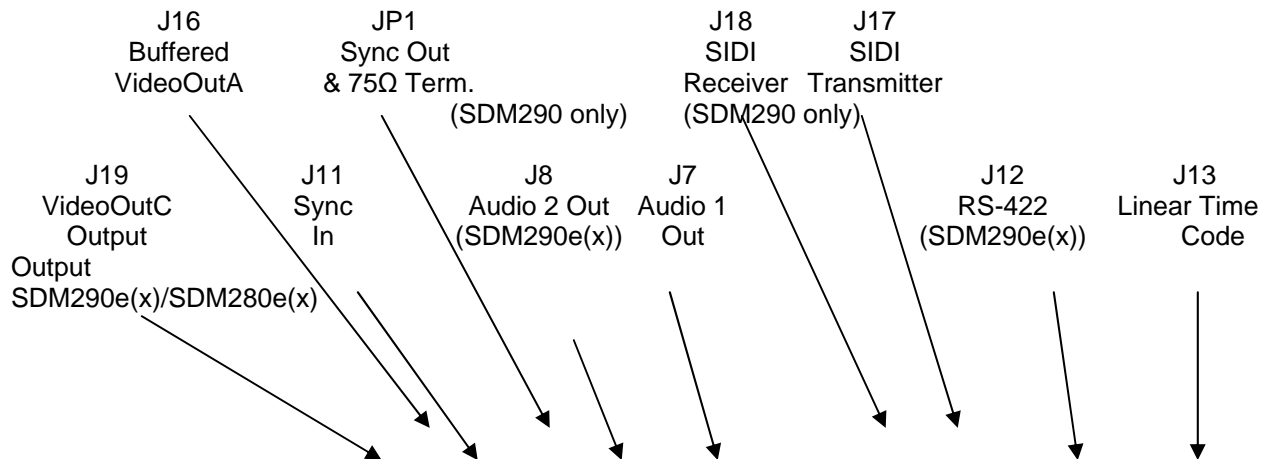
J16
Buffered
VideoOutA

JP1
Sync Out
& 75Ω Term.
(SDM290 only)

J18
SIDI
Receiver
(SDM290 only)

J17
SIDI
Transmitter

J19
VideoOutC
Output
Output
SDM290e(x)/SDM280e(x)

J11
Sync
In

J8
Audio 2 Out
(SDM290e(x))

J7
Audio 1
Out

J12
RS-422
(SDM290e(x))

J13
Linear Time
Code